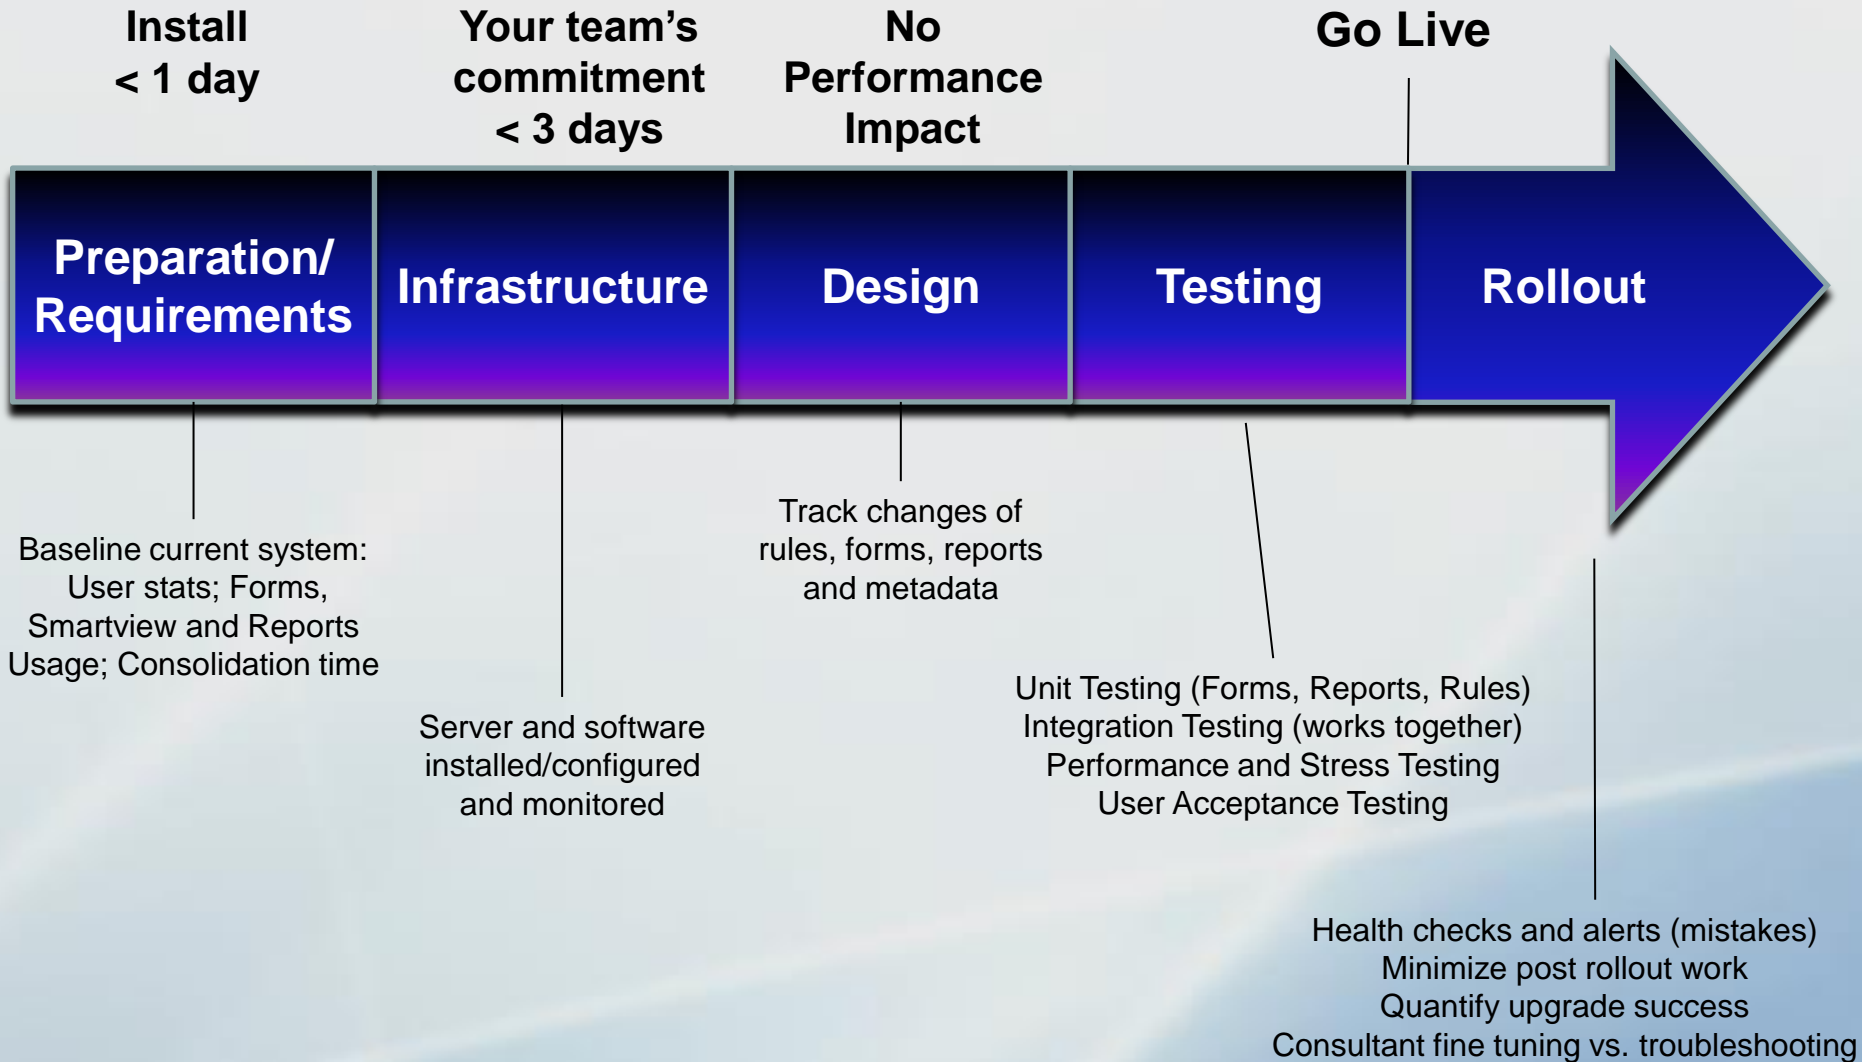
Install
< 1 day

Your team's commitment
< 3 days

No Performance Impact

Go Live

Preparation/ Requirements

Infrastructure

Design

Testing

Rollout

Baseline current system: User stats; Forms, Smartview and Reports Usage; Consolidation time

Server and software installed/configured and monitored

Track changes of rules, forms, reports and metadata

Unit Testing (Forms, Reports, Rules)
Integration Testing (works together)
Performance and Stress Testing
User Acceptance Testing

Health checks and alerts (mistakes)
Minimize post rollout work
Quantify upgrade success
Consultant fine tuning vs. troubleshooting